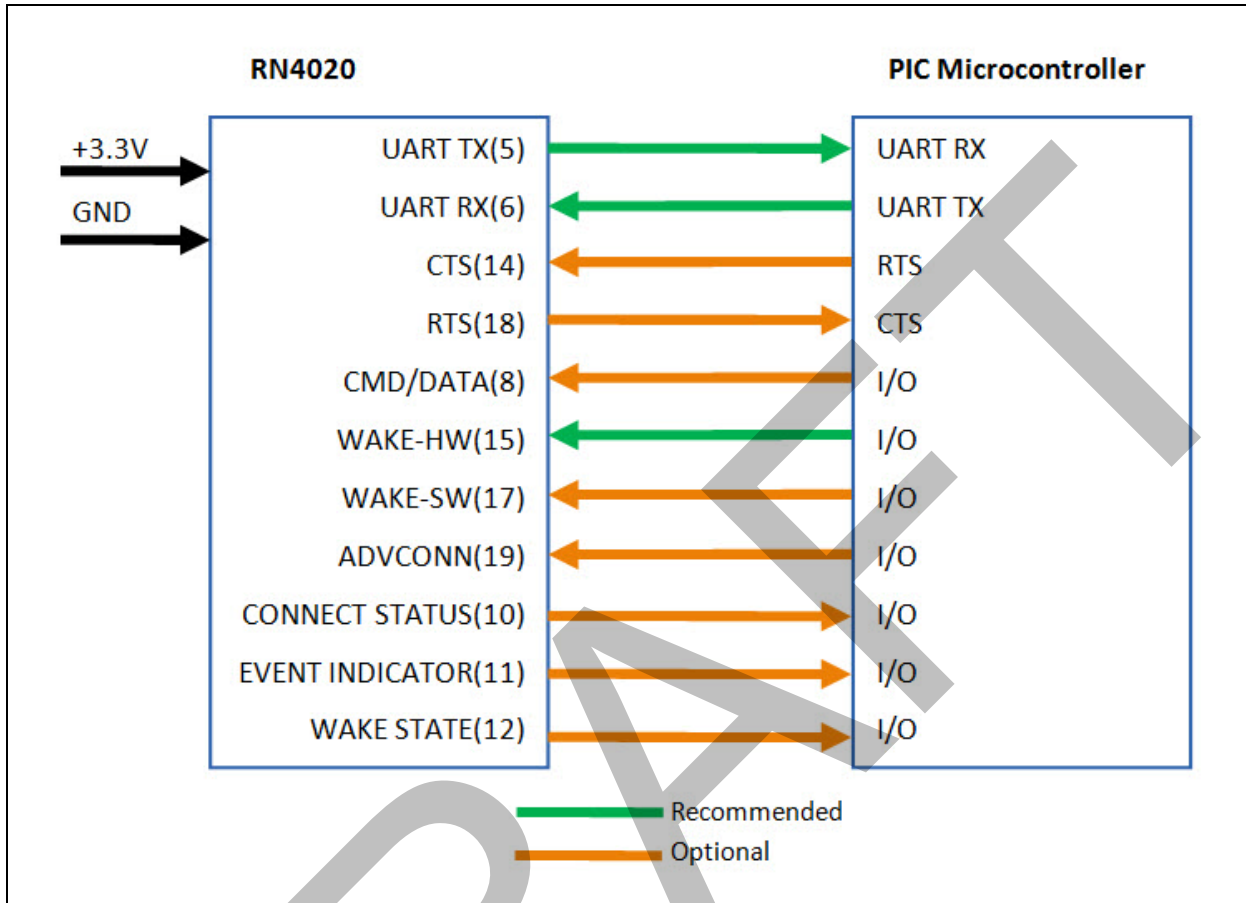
RN4020

PIC Microcontroller

+3.3V

GND

UART TX(5)

UART RX(6)

CTS(14)

RTS(18)

CMD/DATA(8)

WAKE-HW(15)

WAKE-SW(17)

ADVCONN(19)

CONNECT STATUS(10)

EVENT INDICATOR(11)

WAKE STATE(12)

UART RX

UART TX

RTS

CTS

I/O

I/O

I/O

I/O

I/O

I/O

I/O

Recommended

Optional

DRAFT